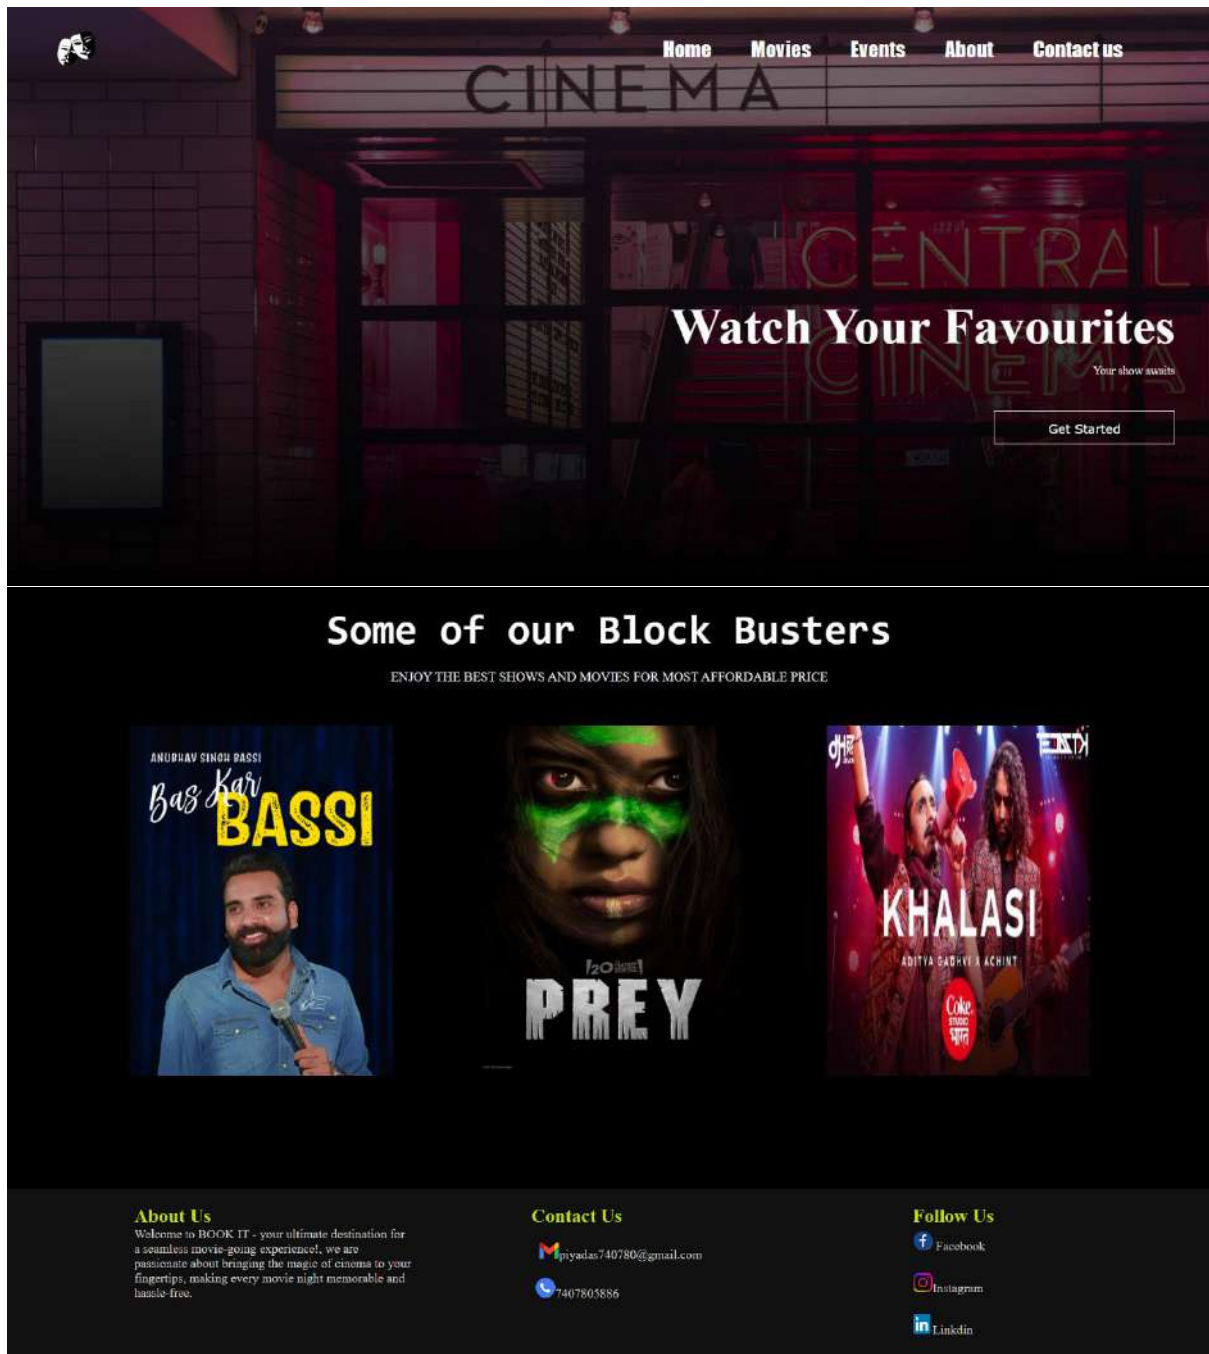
Home Movies Events About Contact us

CINEMA

CENTRAL CINEMA

Watch Your Favourites

Your show awaits

Get Started

Some of our Block Busters

ENJOY THE BEST SHOWS AND MOVIES FOR MOST AFFORDABLE PRICE

ANUBHAV SINGH BASSI

Bas Kar BASSI

PREY

KHALASI

ADITYA GADHVI X ACHINT

Coke STUDIO

About Us

Welcome to BOOK IT - your ultimate destination for a seamless movie-going experience!, we are passionate about bringing the magic of cinema to your fingertips, making every movie night memorable and hassle-free.

Contact Us

piyadas740780@gmail.com

7407805886

Follow Us

Facebook

Instagram

Linkdin